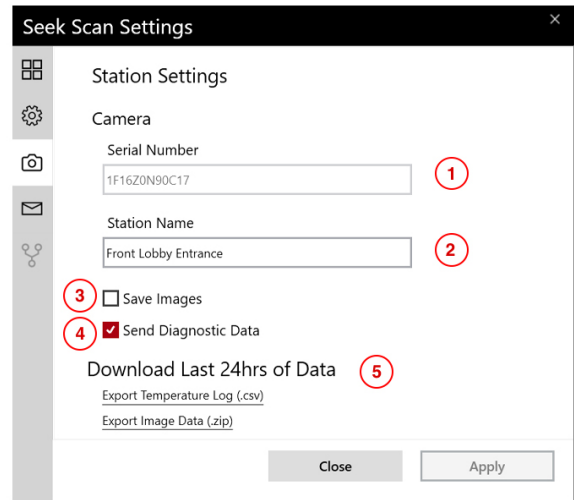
Seek Scan Settings
×

Station Settings

Camera

Serial Number

1F16Z0N90C17

1

Station Name

Front Lobby Entrance

2

3

Save Images

4

Send Diagnostic Data

Download Last 24hrs of Data

5

Export Temperature Log (.csv)

Export Image Data (.zip)

Close

Apply